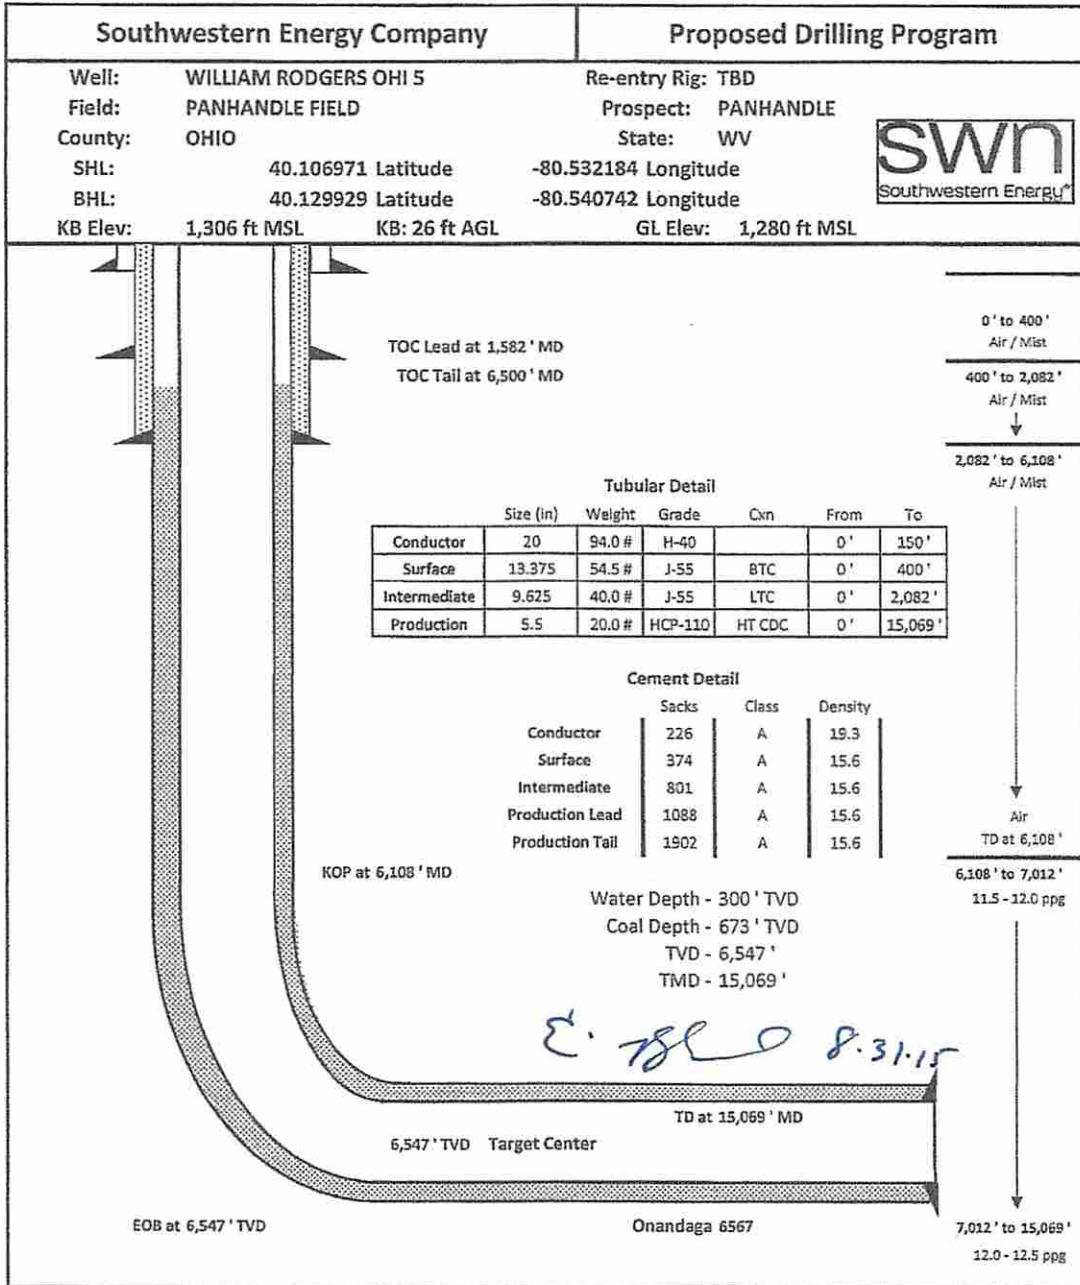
| Southwestern Energy Company | Proposed Drilling Program |
|---|---|

Well: WILLIAM RODGERS OHI 5
Field: PANHANDLE FIELD
County: OHIO
SHL: 40.106971 Latitude
BHL: 40.129929 Latitude
KB Elev: 1,306 ft MSL KB: 26 ft AGL

Re-entry Rig: TBD
Prospect: PANHANDLE
State: WV
-80.532184 Longitude
-80.540742 Longitude
GL Elev: 1,280 ft MSL

swn
Southwestern Energy®

TOC Lead at 1,582 ' MD
TOC Tail at 6,500 ' MD

0 ' to 400 '
Air / Mist

400 ' to 2,082 '
Air / Mist

2,082 ' to 6,108 '
Air / Mist

Tubular Detail

| | Size (in) | Weight | Grade | Cxn | From | To |
|---|---|---|---|---|---|---|
| Conductor | 20 | 94.0 # | H-40 | | 0 ' | 150 ' |
| Surface | 13.375 | 54.5 # | J-55 | BTC | 0 ' | 400 ' |
| Intermediate | 9.625 | 40.0 # | J-55 | LTC | 0 ' | 2,082 ' |
| Production | 5.5 | 20.0 # | HCP-110 | HT CDC | 0 ' | 15,069 ' |

Cement Detail

| | Sacks | Class | Density |
|---|---|---|---|
| Conductor | 226 | A | 19.3 |
| Surface | 374 | A | 15.6 |
| Intermediate | 801 | A | 15.6 |
| Production Lead | 1088 | A | 15.6 |
| Production Tail | 1902 | A | 15.6 |

Air
TD at 6,108 '

KOP at 6,108 ' MD

6,108 ' to 7,012 '
11.5 - 12.0 ppg

Water Depth - 300 ' TVD
Coal Depth - 673 ' TVD
TVD - 6,547 '
TMD - 15,069 '

E. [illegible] 8.31.15

TD at 15,069 ' MD

6,547 ' TVD Target Center

EOB at 6,547 ' TVD

Onandaga 6567

7,012 ' to 15,069 '
12.0 - 12.5 ppg